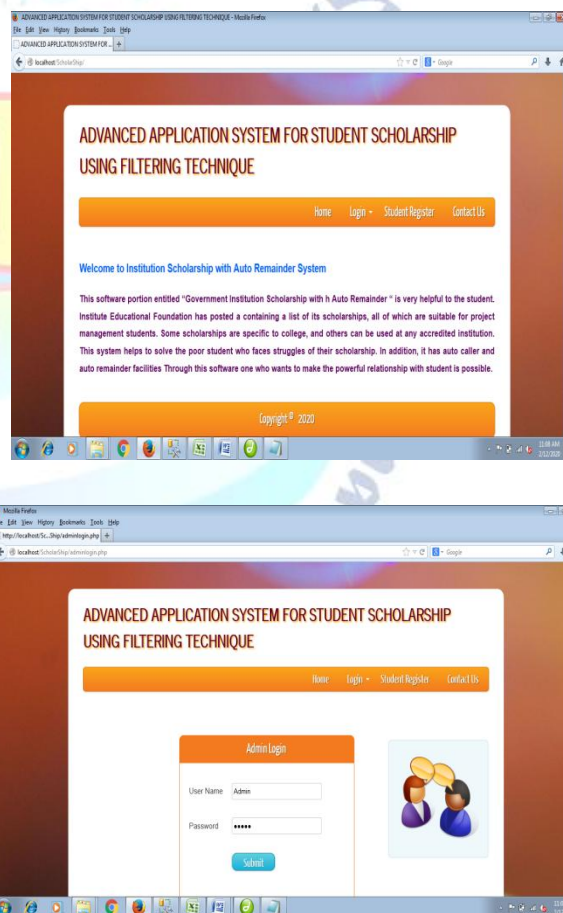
ADVANCED APPLICATION SYSTEM FOR STUDENT SCHOLARSHIP USING FILTERING TECHNIQUE - Mozilla Firefox
File Edit View History Bookmarks Tools Help
ADVANCED APPLICATION SYSTEM FOR ... +
localhost/ScholarShip/
Google

ADVANCED APPLICATION SYSTEM FOR STUDENT SCHOLARSHIP USING FILTERING TECHNIQUE

Home Login Student Register Contact Us

Welcome to Institution Scholarship with Auto Remainder System

This software portion entitled "Government Institution Scholarship with h Auto Remainder " is very helpful to the student. Institute Educational Foundation has posted a containing a list of its scholarships, all of which are suitable for project management students. Some scholarships are specific to college, and others can be used at any accredited institution. This system helps to solve the poor student who faces struggles of their scholarship. In addition, it has auto caller and auto remainder facilities Through this software one who wants to make the powerful relationship with student is possible.

Copyright © 2020

11:08 AM
2/12/2020

Mozilla Firefox
File Edit View History Bookmarks Tools Help
http://localhost/Sc...Ship/adminlogin.php +
localhost/ScholarShip/adminlogin.php
Google

ADVANCED APPLICATION SYSTEM FOR STUDENT SCHOLARSHIP USING FILTERING TECHNIQUE

Home Login Student Register Contact Us

Admin Login

User Name Admin

Password •••••

Submit